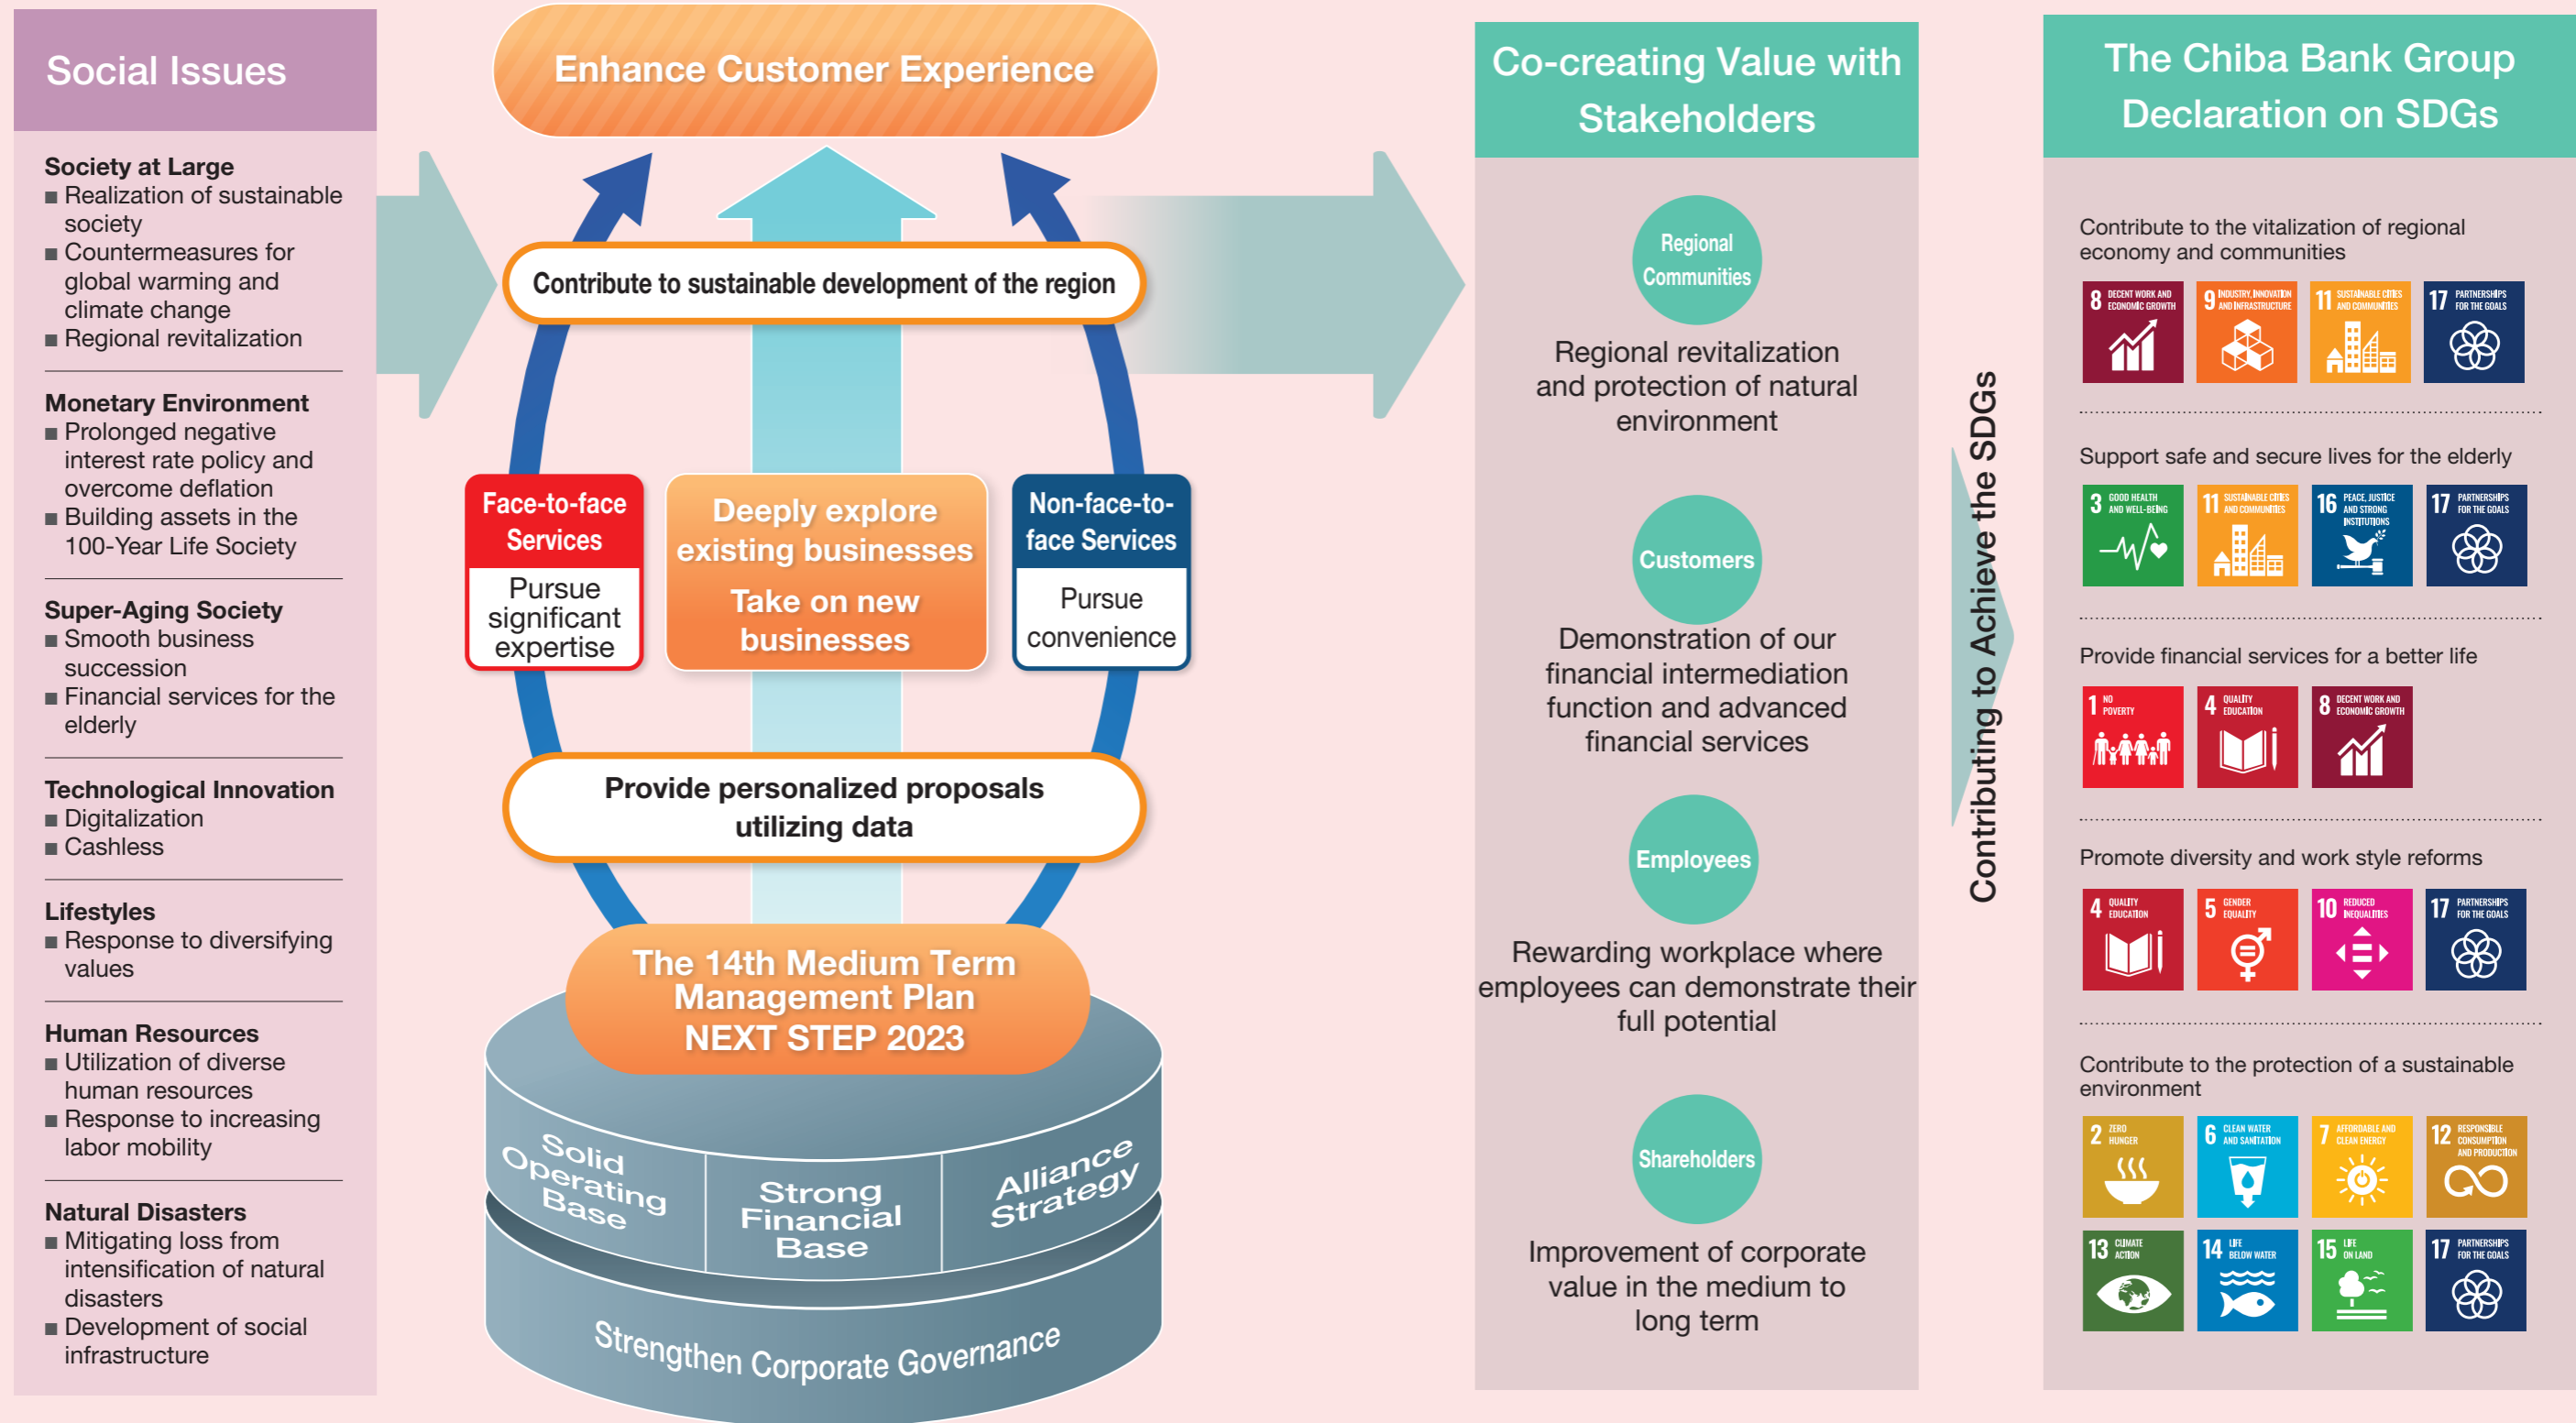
Social Issues

Society at Large
■ Realization of sustainable society
■ Countermeasures for global warming and climate change
■ Regional revitalization

Monetary Environment
■ Prolonged negative interest rate policy and overcome deflation
■ Building assets in the 100-Year Life Society

Super-Aging Society
■ Smooth business succession
■ Financial services for the elderly

Technological Innovation
■ Digitalization
■ Cashless

Lifestyles
■ Response to diversifying values

Human Resources
■ Utilization of diverse human resources
■ Response to increasing labor mobility

Natural Disasters
■ Mitigating loss from intensification of natural disasters
■ Development of social infrastructure

Enhance Customer Experience

Contribute to sustainable development of the region

Face-to-face Services
Pursue significant expertise

Deeply explore existing businesses
Take on new businesses

Non-face-to-face Services
Pursue convenience

Provide personalized proposals utilizing data

The 14th Medium Term Management Plan
NEXT STEP 2023

Solid Operating Base
Strong Financial Base
Alliance Strategy
Strengthen Corporate Governance

Co-creating Value with Stakeholders

Regional Communities
Regional revitalization and protection of natural environment

Customers
Demonstration of our financial intermediation function and advanced financial services

Employees
Rewarding workplace where employees can demonstrate their full potential

Shareholders
Improvement of corporate value in the medium to long term

Contributing to Achieve the SDGs

The Chiba Bank Group Declaration on SDGs

Contribute to the vitalization of regional economy and communities
8 DECENT WORK AND ECONOMIC GROWTH
9 INDUSTRY, INNOVATION AND INFRASTRUCTURE
11 SUSTAINABLE CITIES AND COMMUNITIES
17 PARTNERSHIPS FOR THE GOALS

Support safe and secure lives for the elderly
3 GOOD HEALTH AND WELL-BEING
11 SUSTAINABLE CITIES AND COMMUNITIES
16 PEACE, JUSTICE AND STRONG INSTITUTIONS
17 PARTNERSHIPS FOR THE GOALS

Provide financial services for a better life
1 NO POVERTY
4 QUALITY EDUCATION
8 DECENT WORK AND ECONOMIC GROWTH

Promote diversity and work style reforms
4 QUALITY EDUCATION
5 GENDER EQUALITY
10 REDUCED INEQUALITIES
17 PARTNERSHIPS FOR THE GOALS

Contribute to the protection of a sustainable environment
2 ZERO HUNGER
6 CLEAN WATER AND SANITATION
7 AFFORDABLE AND CLEAN ENERGY
12 RESPONSIBLE CONSUMPTION AND PRODUCTION
13 CLIMATE ACTION
14 LIFE BELOW WATER
15 LIFE ON LAND
17 PARTNERSHIPS FOR THE GOALS